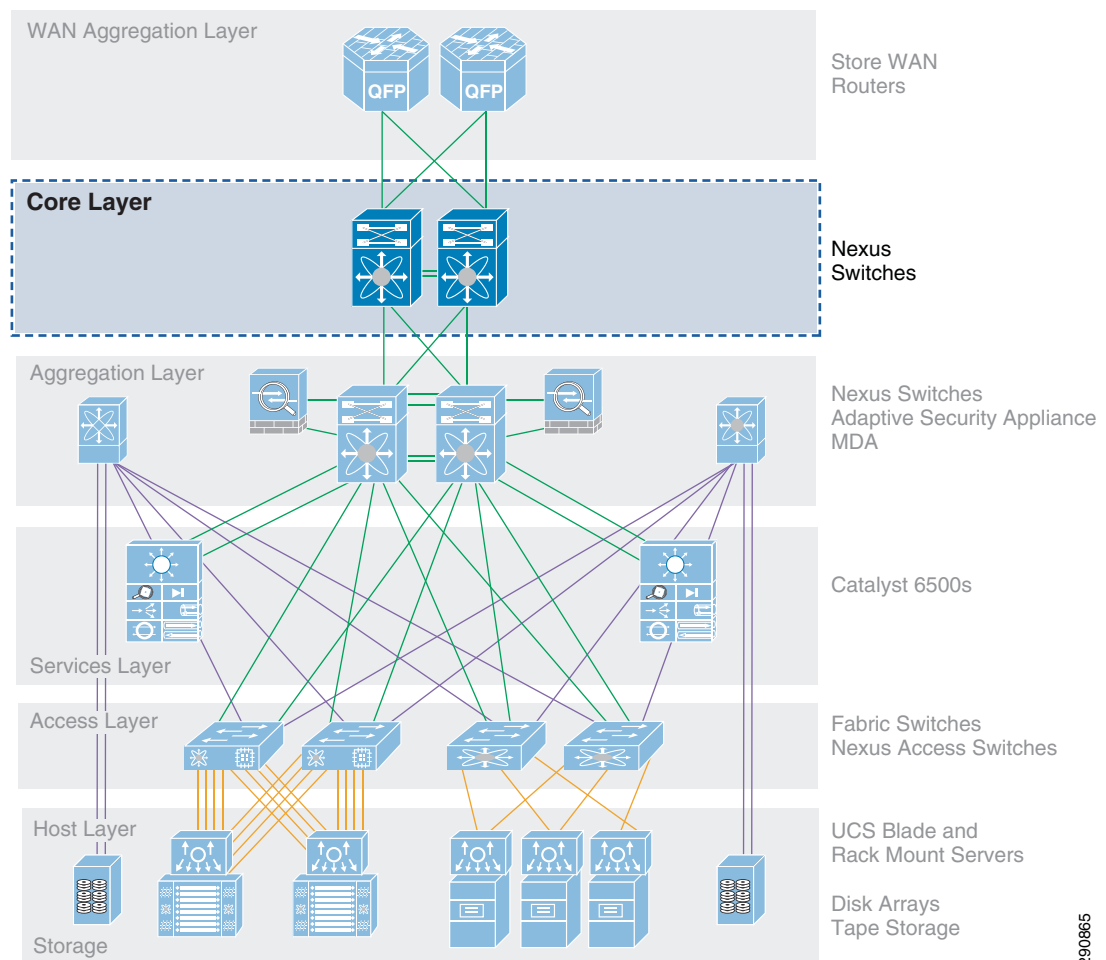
WAN Aggregation Layer

QFP QFP

Store WAN Routers

Core Layer

Nexus Switches

Aggregation Layer

Nexus Switches
Adaptive Security Appliance
MDA

Catalyst 6500s

Services Layer

Access Layer

Fabric Switches
Nexus Access Switches

Host Layer

UCS Blade and
Rack Mount Servers

Disk Arrays
Tape Storage

Storage

290865